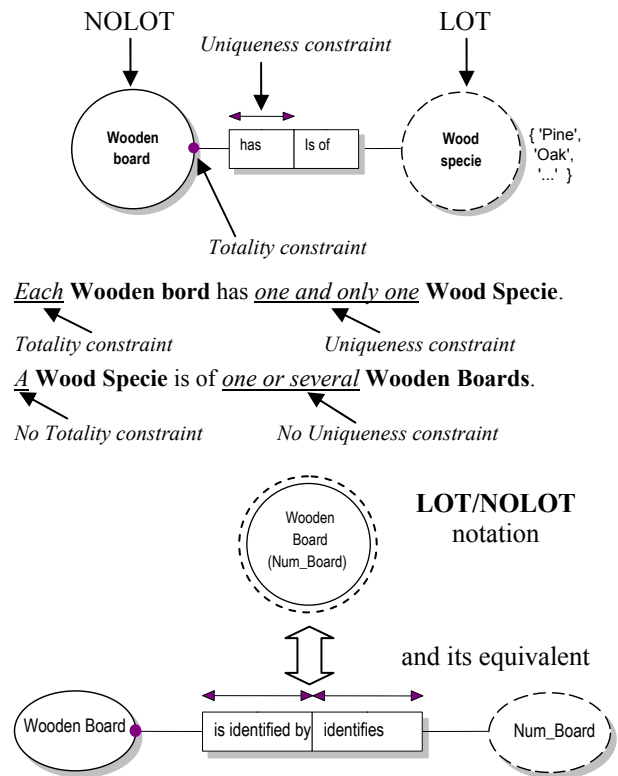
NOLOT

LOT

Uniqueness constraint

Wooden board

has

Is of

Wood specie

{ 'Pine', 'Oak', '...' }

Totality constraint

Each Wooden bord has one and only one Wood Specie.

Totality constraint

Uniqueness constraint

A Wood Specie is of one or several Wooden Boards.

No Totality constraint

No Uniqueness constraint

Wooden Board (Num_Board)

LOT/NOLOT notation

and its equivalent

Wooden Board

is identified by

identifies

Num_Board